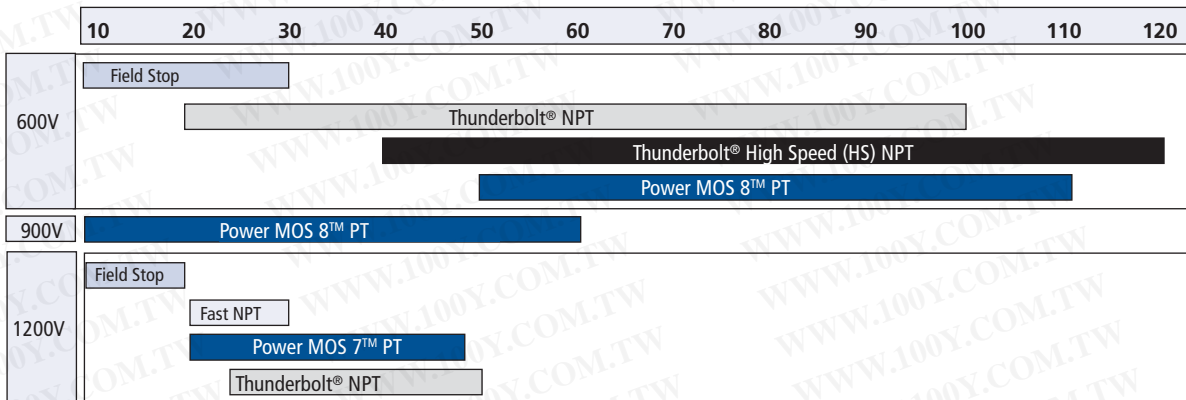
| 10 | 20 | 30 | 40 | 50 | 60 | 70 | 80 | 90 | 100 | 110 | 120 |
|---|---|---|---|---|---|---|---|---|---|---|---|

600V
Field Stop
Thunderbolt® NPT
Thunderbolt® High Speed (HS) NPT
Power MOS 8™ PT

900V
Power MOS 8™ PT

1200V
Field Stop
Fast NPT
Power MOS 7™ PT
Thunderbolt® NPT

WWW.100Y.COM.TW